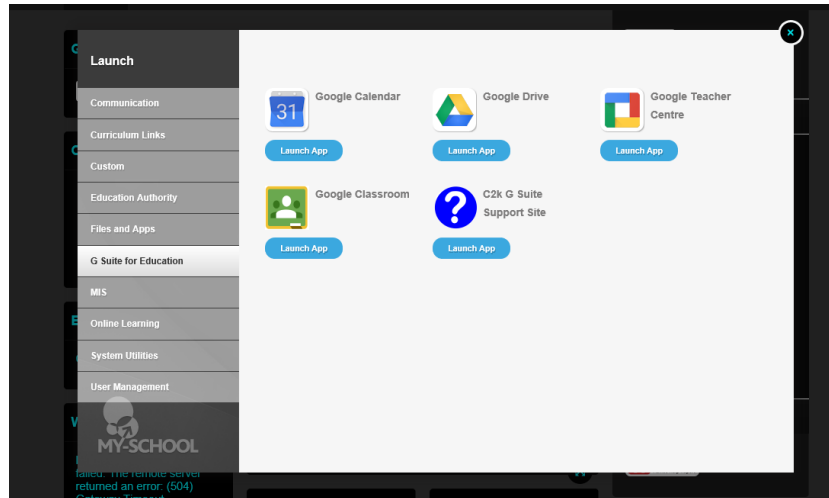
Launch

Communication

Curriculum Links

Custom

Education Authority

Files and Apps

G Suite for Education

MIS

Online Learning

System Utilities

User Management

MY-SCHOOL

31

Google Calendar

Launch App

Google Drive

Launch App

Google Teacher Centre

Launch App

Google Classroom

Launch App

C2k G Suite Support Site

Launch App

failed: The remote server returned an error: (504) Gateway Timeout